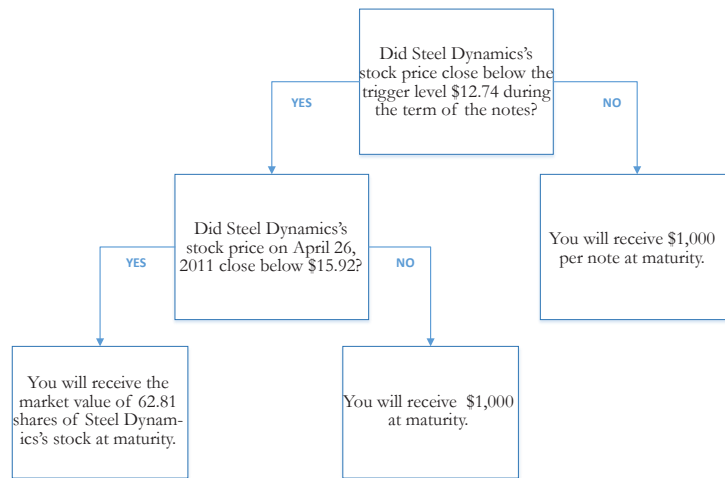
Did Steel Dynamics's stock price close below the trigger level $12.74 during the term of the notes?

YES

NO

Did Steel Dynamics's stock price on April 26, 2011 close below $15.92?

You will receive $1,000 per note at maturity.

YES

NO

You will receive the market value of 62.81 shares of Steel Dynamics's stock at maturity.

You will receive $1,000 at maturity.